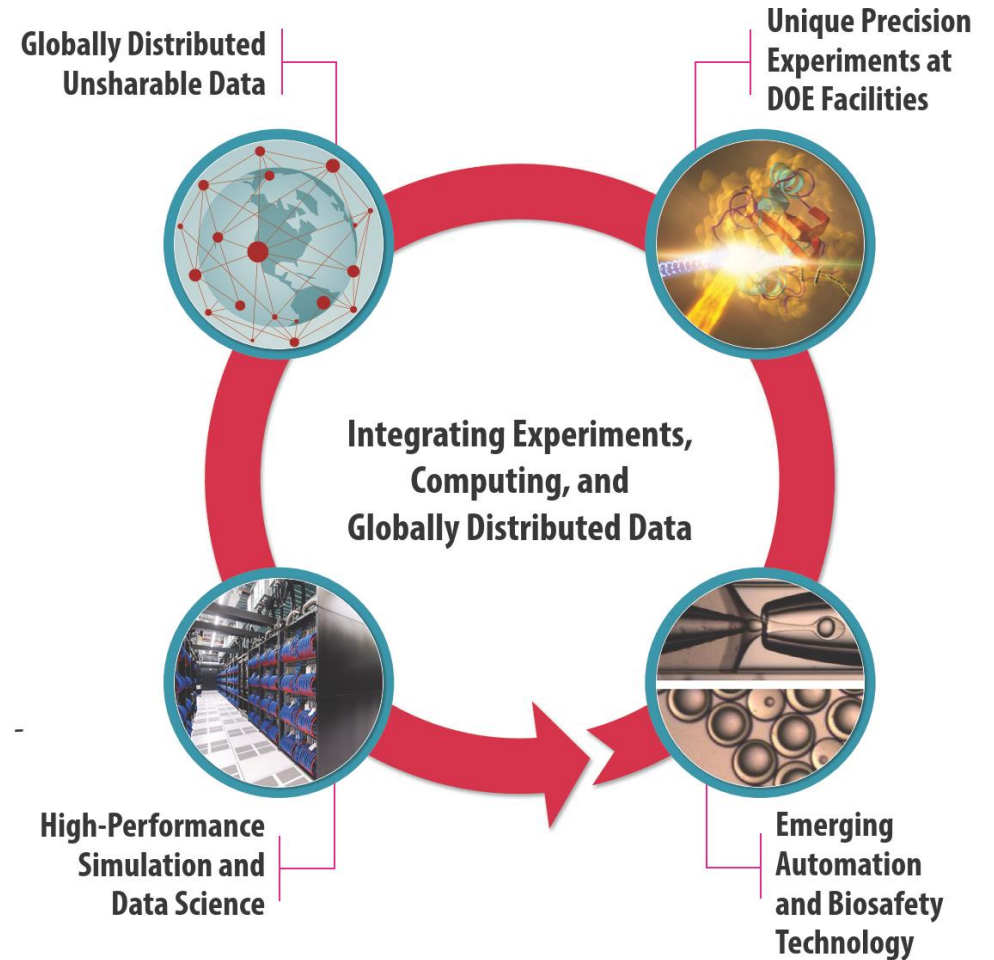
Globally Distributed Unsharable Data

Unique Precision Experiments at DOE Facilities

Integrating Experiments, Computing, and Globally Distributed Data

High-Performance Simulation and Data Science

Emerging Automation and Biosafety Technology